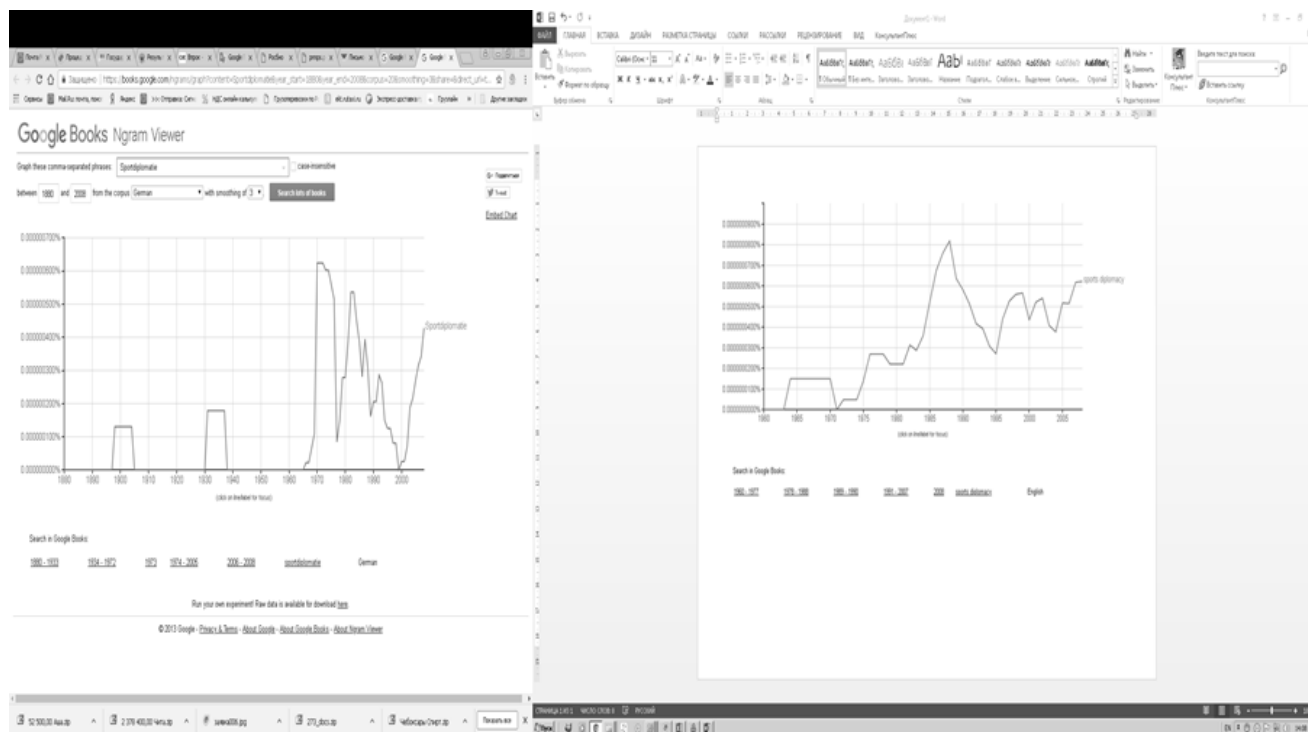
Google Books Ngram Viewer

Graph these comma-separated phrases: Sportdiplomatie case-insensitive

between 1880 and 2008 from the corpus German with smoothing of 3 Search lots of books

Embed Chart

0.000000700%
0.000000600%
0.000000500%
0.000000400%
0.000000300%
0.000000200%
0.000000100%
0.000000000%

1880 1890 1900 1910 1920 1930 1940 1950 1960 1970 1980 1990 2000

Sportdiplomatie

(click on line/label for focus)

Search in Google Books:

1880 - 1933 1934 - 1972 1973 1974 - 2005 2006 - 2008 sportdiplomatie German

Run your own experiment! Raw data is available for download here.

© 2013 Google - Privacy & Terms - About Google - About Google Books - About Ngram Viewer

ФАЙЛ ГЛАВНАЯ ВСТАВКА ДИЗАЙН РАЗМЕТКА СТРАНИЦЫ ССЫЛКИ РАССЫЛКИ РЕЦЕНЗИРОВАНИЕ ВИД КонсультантПлюс

AaBbCcI AaBbCcI AaBbCc AaBbCcI AaB

1960 1965 1970 1975 1980 1985 1990 1995 2000 2005

sports diplomacy

(click on line/label for focus)

Search in Google Books:

1960 - 1977 1978 - 1988 1989 - 1990 1991 - 2007 2008 sports diplomacy English

СТРАНИЦА 1 ИЗ 1 ЧИСЛО СЛОВ: 0 РУССКИЙ

Показать все